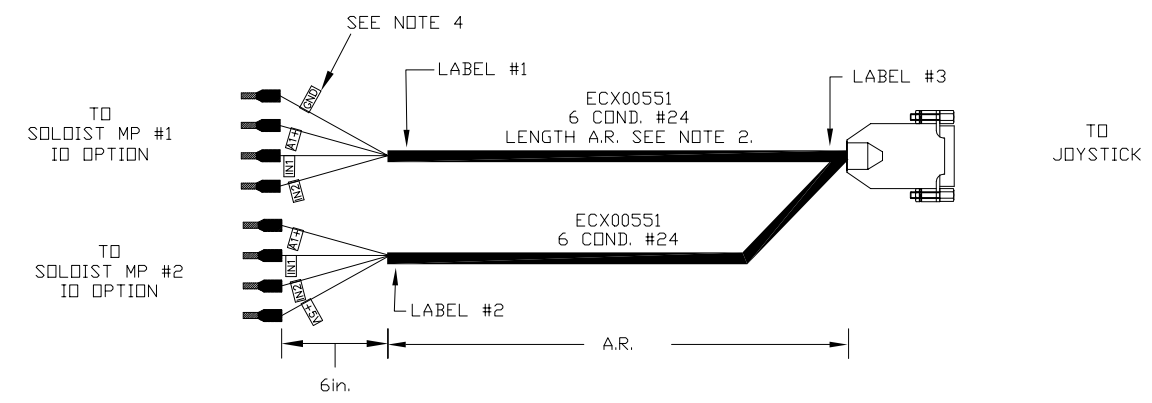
SEE NOTE 4

LABEL #1

LABEL #3

TO
SOLOIST MP #1
IO OPTION

GND
AI+
IN1
IN2

ECX00551
6 COND. #24
LENGTH A.R. SEE NOTE 2.

TO
JOYSTICK

TO
SOLOIST MP #2
IO OPTION

AI+
IN1
IN2
+5V

ECX00551
6 COND. #24

LABEL #2

A.R.

6in.